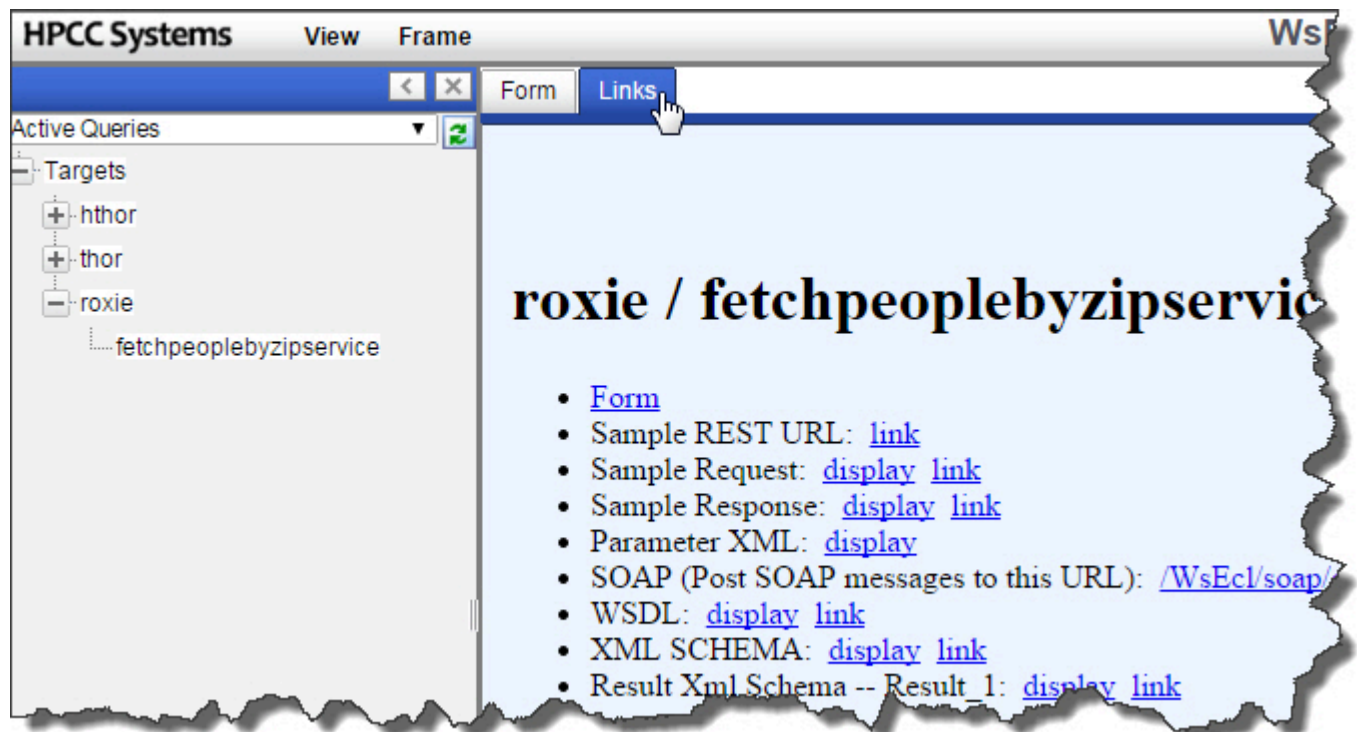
HPCC Systems View Frame WsE

Active Queries

Targets

hthor

thor

roxie

fetchpeoplebyzipservice

Form Links

roxie / fetchpeoplebyzipservic

- Form
- Sample REST URL: link
- Sample Request: display link
- Sample Response: display link
- Parameter XML: display
- SOAP (Post SOAP messages to this URL): /WsEcl/soap/
- WSDL: display link
- XML SCHEMA: display link
- Result Xml Schema -- Result_1: display link